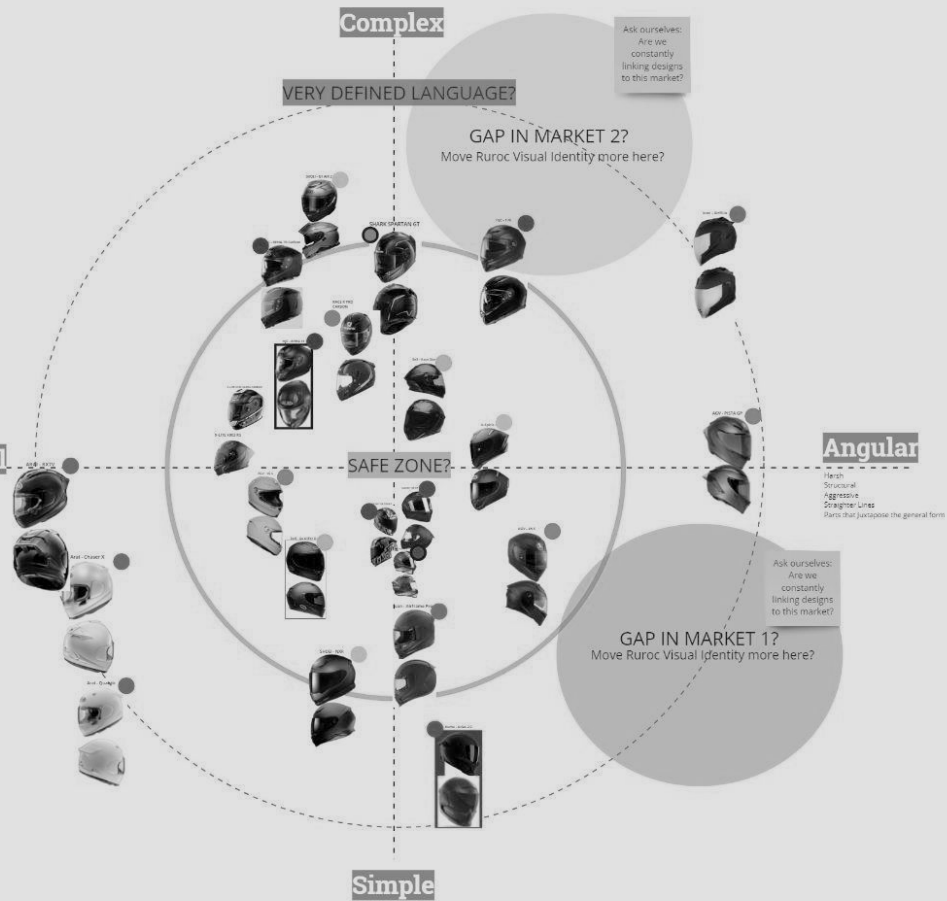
Complex

Ask ourselves: Are we constantly linking designs to this market?

VERY DEFINED LANGUAGE?

GAP IN MARKET 2?
Move Ruroc Visual Identity more here?

SHARK SPARTAN GT

SAFE ZONE?

Angular

Harsh
Structural
Aggressive
Straighter Lines
Parts that Juxtapose the general form

Arai - Chaser X

Ask ourselves: Are we constantly linking designs to this market?

GAP IN MARKET 1?
Move Ruroc Visual Identity more here?

Simple